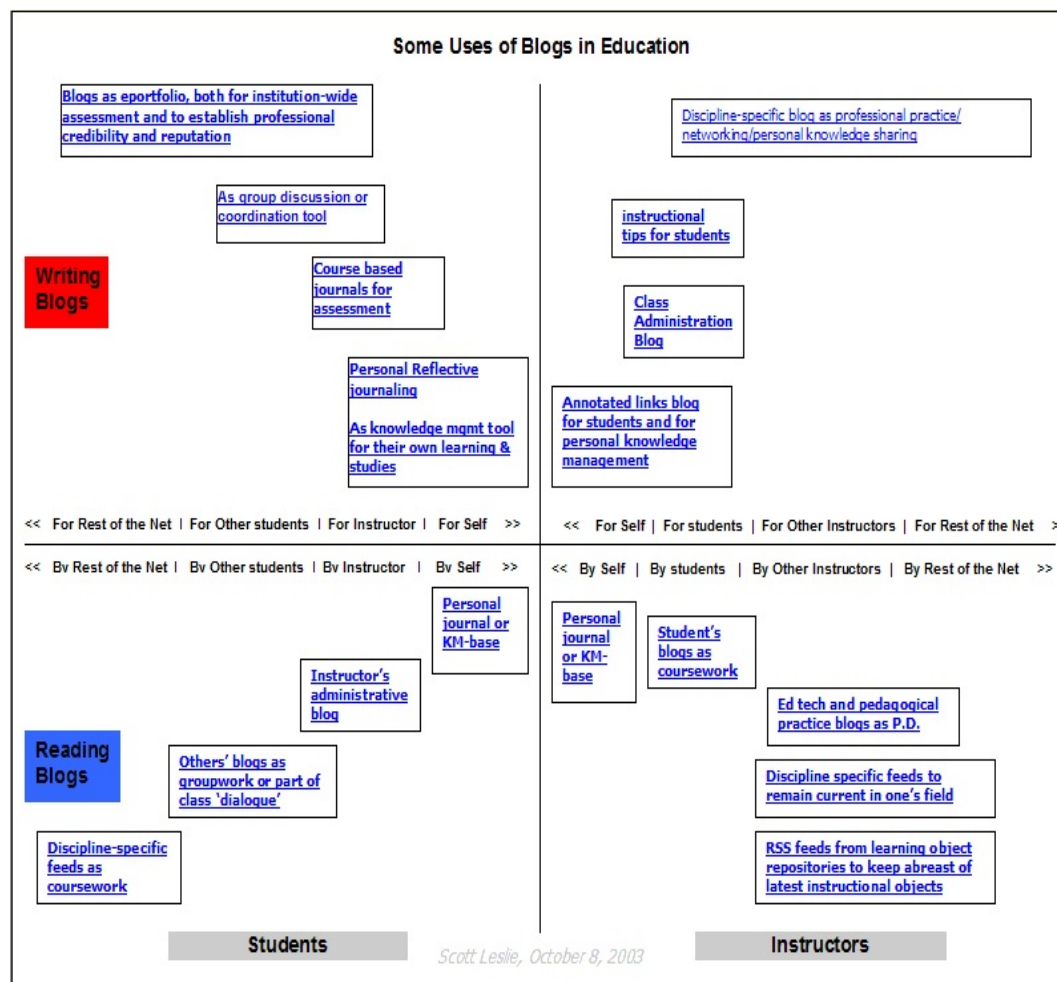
Some Uses of Blogs in Education

Blogs as eportfolio, both for institution-wide assessment and to establish professional credibility and reputation

Discipline-specific blog as professional practice/ networking/personal knowledge sharing

As group discussion or coordination tool

instructional tips for students

Writing Blogs

Course based journals for assessment

Class Administration Blog

Personal Reflective journaling

As knowledge mgmt tool for their own learning & studies

Annotated links blog for students and for personal knowledge management

<< For Rest of the Net | For Other students | For Instructor | For Self >>

<< For Self | For students | For Other Instructors | For Rest of the Net >

<< By Rest of the Net | By Other students | By Instructor | By Self >>

<< By Self | By students | By Other Instructors | By Rest of the Net >>

Personal journal or KM-base

Personal journal or KM-base

Student's blogs as coursework

Instructor's administrative blog

Ed tech and pedagogical practice blogs as P.D.

Reading Blogs

Others' blogs as groupwork or part of class 'dialogue'

Discipline specific feeds to remain current in one's field

Discipline-specific feeds as coursework

RSS feeds from learning object repositories to keep abreast of latest instructional objects

Students

Scott Leslie, October 8, 2003

Instructors